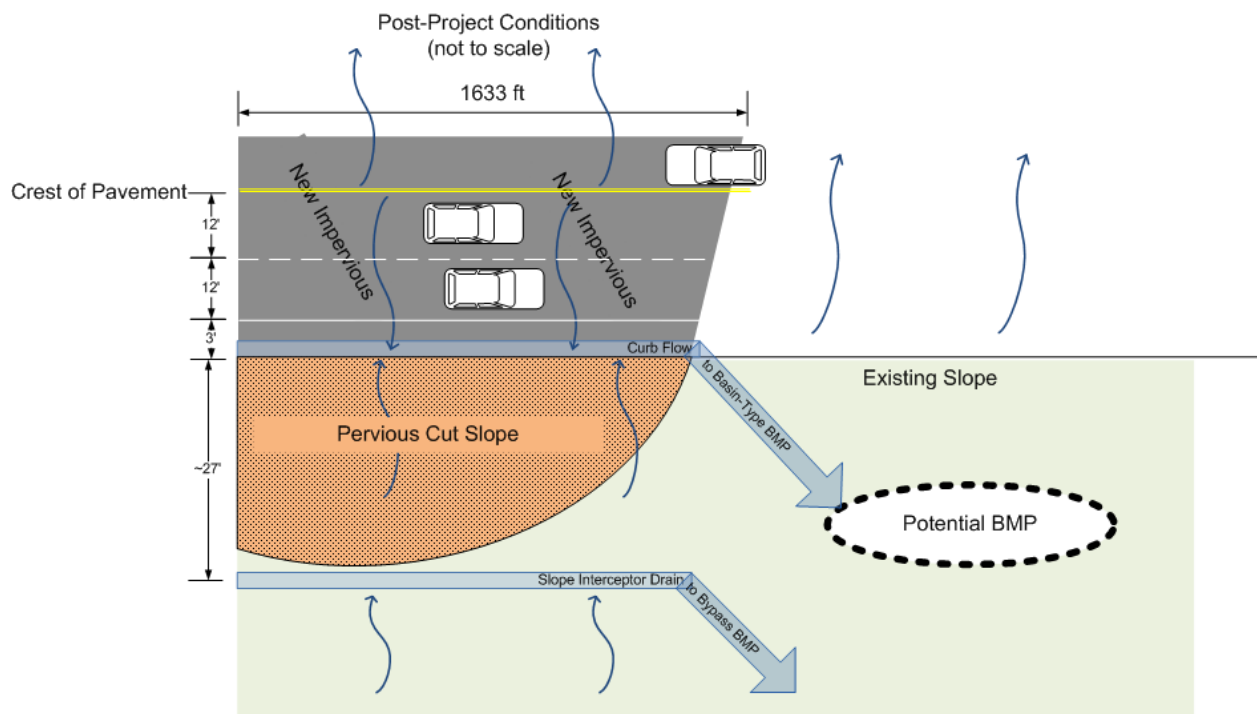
Post-Project Conditions
(not to scale)

1633 ft

Crest of Pavement

12'

12'

3'

New Impervious

New Impervious

Curb Flow

to Basin-Type BMP

Existing Slope

Pervious Cut Slope

~27'

Potential BMP

Slope Interceptor Drain

to Bypass BMP